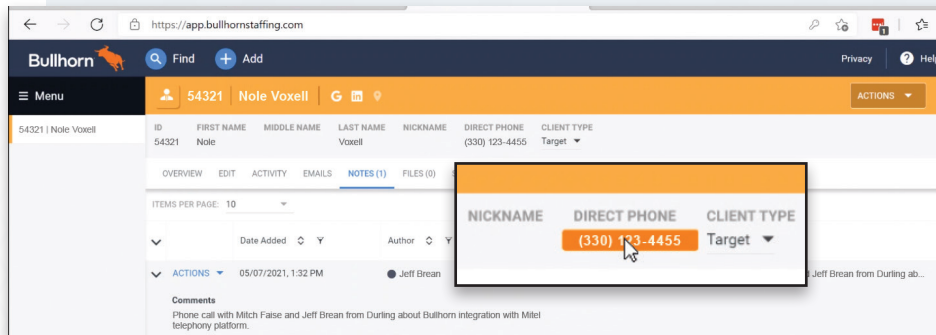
https://app.bullhornstaffing.com

Bullhorn Find Add Privacy Help

≡ Menu

54321 | Nole Voxell

54321 | Nole Voxell G in

ACTIONS

| ID | FIRST NAME | MIDDLE NAME | LAST NAME | NICKNAME | DIRECT PHONE | CLIENT TYPE |
|---|---|---|---|---|---|---|
| 54321 | Nole | | Voxell | | (330) 123-4455 | Target |

OVERVIEW EDIT ACTIVITY EMAILS NOTES (1) FILES (0)

ITEMS PER PAGE: 10

Date Added Author

ACTIONS 05/07/2021, 1:32 PM Jeff Brean

Jeff Brean from Durling ab...

Comments
Phone call with Mitch Faise and Jeff Brean from Durling about Bullhorn integration with Mitel telephony platform.

| NICKNAME | DIRECT PHONE | CLIENT TYPE |
|---|---|---|
| | (330) 123-4455 | Target |